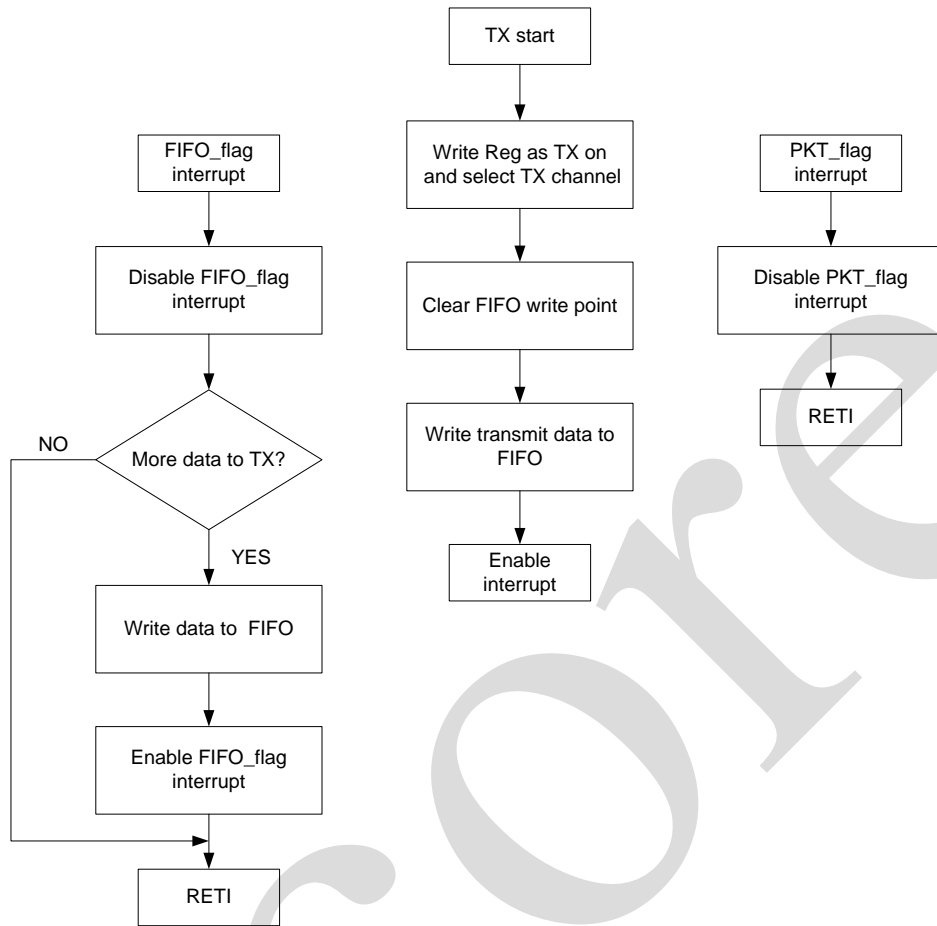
TX start

Write Reg as TX on and select TX channel

Clear FIFO write point

Write transmit data to FIFO

Enable interrupt

FIFO_flag interrupt

Disable FIFO_flag interrupt

More data to TX?

NO

YES

Write data to FIFO

Enable FIFO_flag interrupt

RETI

PKT_flag interrupt

Disable PKT_flag interrupt

RETI

ore